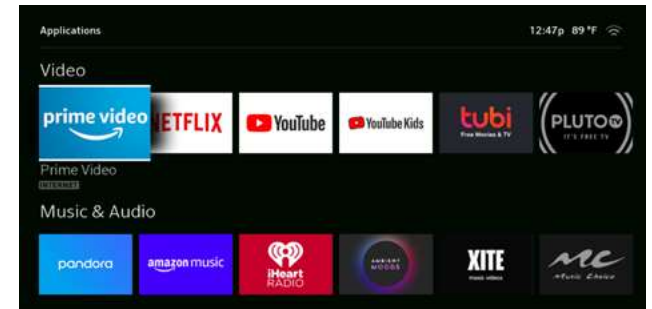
Applications

12:47p 89 °F

Video

prime video

NETFLIX

YouTube

YouTube Kids

tubi
Free Movies & TV

PLUTO tv
IT'S FREE TV

Prime Video
INTERNET

Music & Audio

pandora

amazon music

iHeart RADIO

AMBIENT MOODS

XITE
music videos

MC
Music Choice